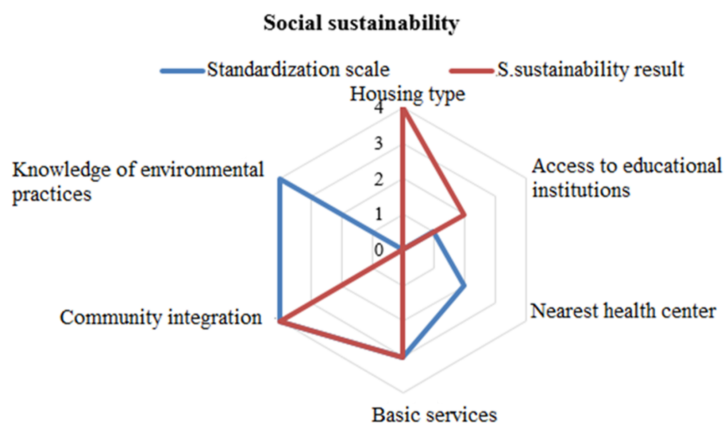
Social sustainability

Standardization scale
S.sustainability result

Housing type
4
3
2
1
0

Access to educational institutions

Nearest health center

Basic services

Community integration

Knowledge of environmental practices